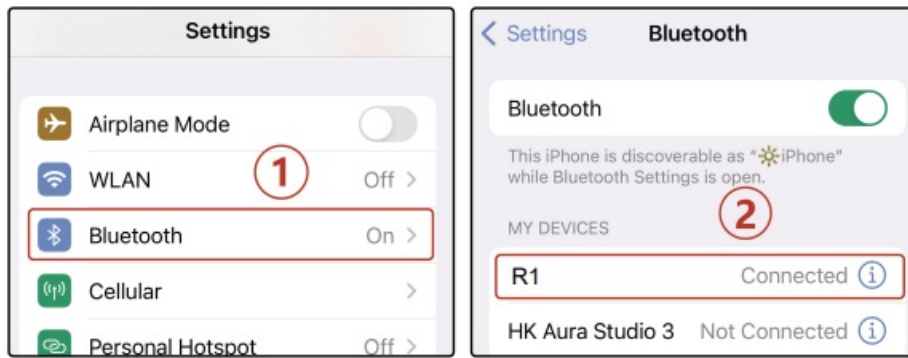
Settings

Airplane Mode

WLAN Off >

1

Bluetooth On >

Cellular >

Personal Hotspot Off >

< Settings Bluetooth

Bluetooth

This iPhone is discoverable as "☀iPhone" while Bluetooth Settings is open.

MY DEVICES

2

R1 Connected ⓘ

HK Aura Studio 3 Not Connected ⓘ